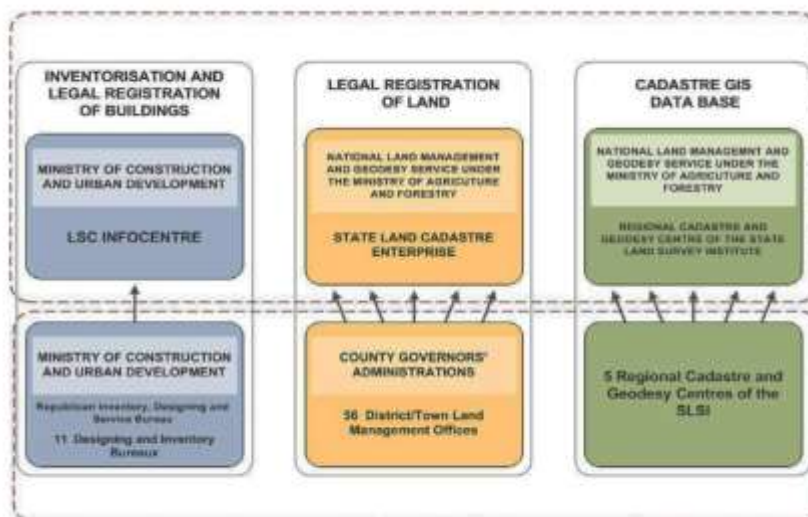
INVENTORISATION AND LEGAL REGISTRATION OF BUILDINGS

MINISTRY OF CONSTRUCTION AND URBAN DEVELOPMENT

LSC INFOCENTRE

LEGAL REGISTRATION OF LAND

NATIONAL LAND MANAGEMENT AND GEODESY SERVICE UNDER THE MINISTRY OF AGRICULTURE AND FORESTRY

STATE LAND CADASTRE ENTERPRISE

CADASTRE GIS DATA BASE

NATIONAL LAND MANAGEMNT AND GEODESY SERVICE UNDER THE MINISTRY OF AGRICULTURE AND FORESTRY

REGIONAL CADASTRE AND GEODESY CENTRE OF THE STATE LAND SURVEY INSTITUTE

MINISTRY OF CONSTRUCTION AND URBAN DEVELOPMENT

Republican Inventory, Designing and Service Bureau

11 Designing and Inventory Bureaux

COUNTY GOVERNORS' ADMINISTRATIONS

56 District/Town Land Management Offices

5 Regional Cadastre and Geodesy Centres of the SLSI